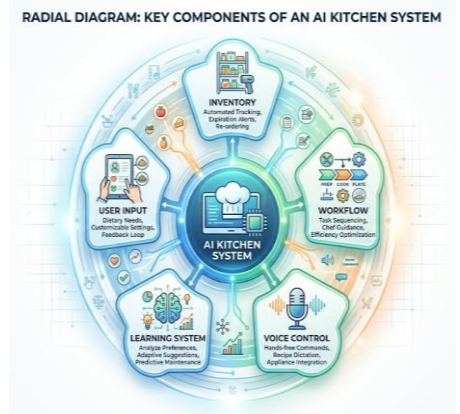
RADIAL DIAGRAM: KEY COMPONENTS OF AN AI KITCHEN SYSTEM

INVENTORY
Automated Tracking, Expiration Alerts, Re-ordering

WORKFLOW
PREP COOK PLATE
Task Sequencing, Chef Guidance, Efficiency Optimization

VOICE CONTROL
Hands-free Commands, Recipe Dictation, Appliance Integration

LEARNING SYSTEM
Analyze Preferences, Adaptive Suggestions, Predictive Maintenance

USER INPUT
Dietary Needs, Customizable Settings, Feedback Loop

AI KITCHEN SYSTEM